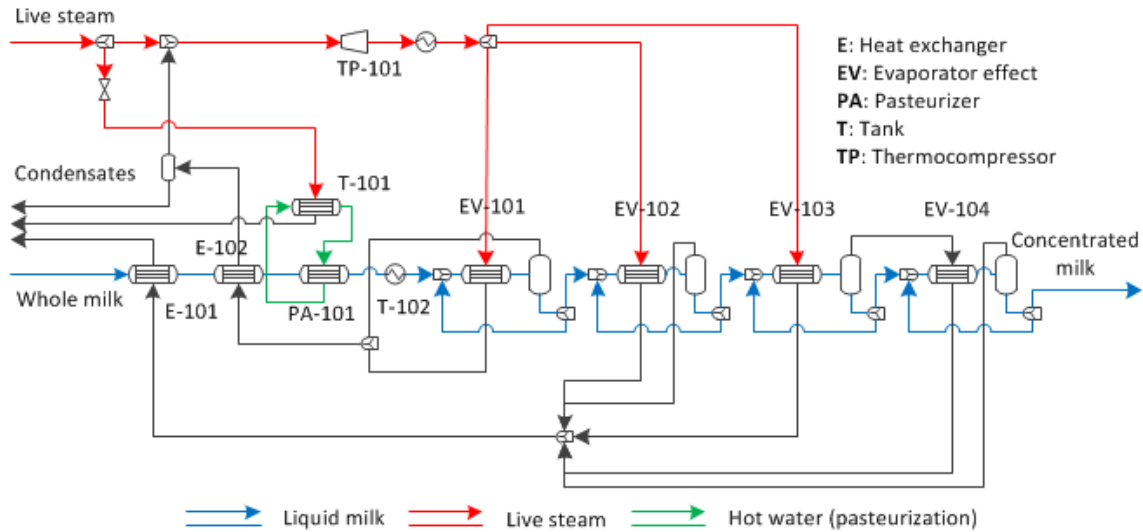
Live steam

TP-101

E: Heat exchanger
EV: Evaporator effect
PA: Pasteurizer
T: Tank
TP: Thermocompressor

Condensates

T-101

EV-101

EV-102

EV-103

EV-104

E-102

Concentrated milk

Whole milk

E-101

PA-101

T-102

Liquid milk

Live steam

Hot water (pasteurization)